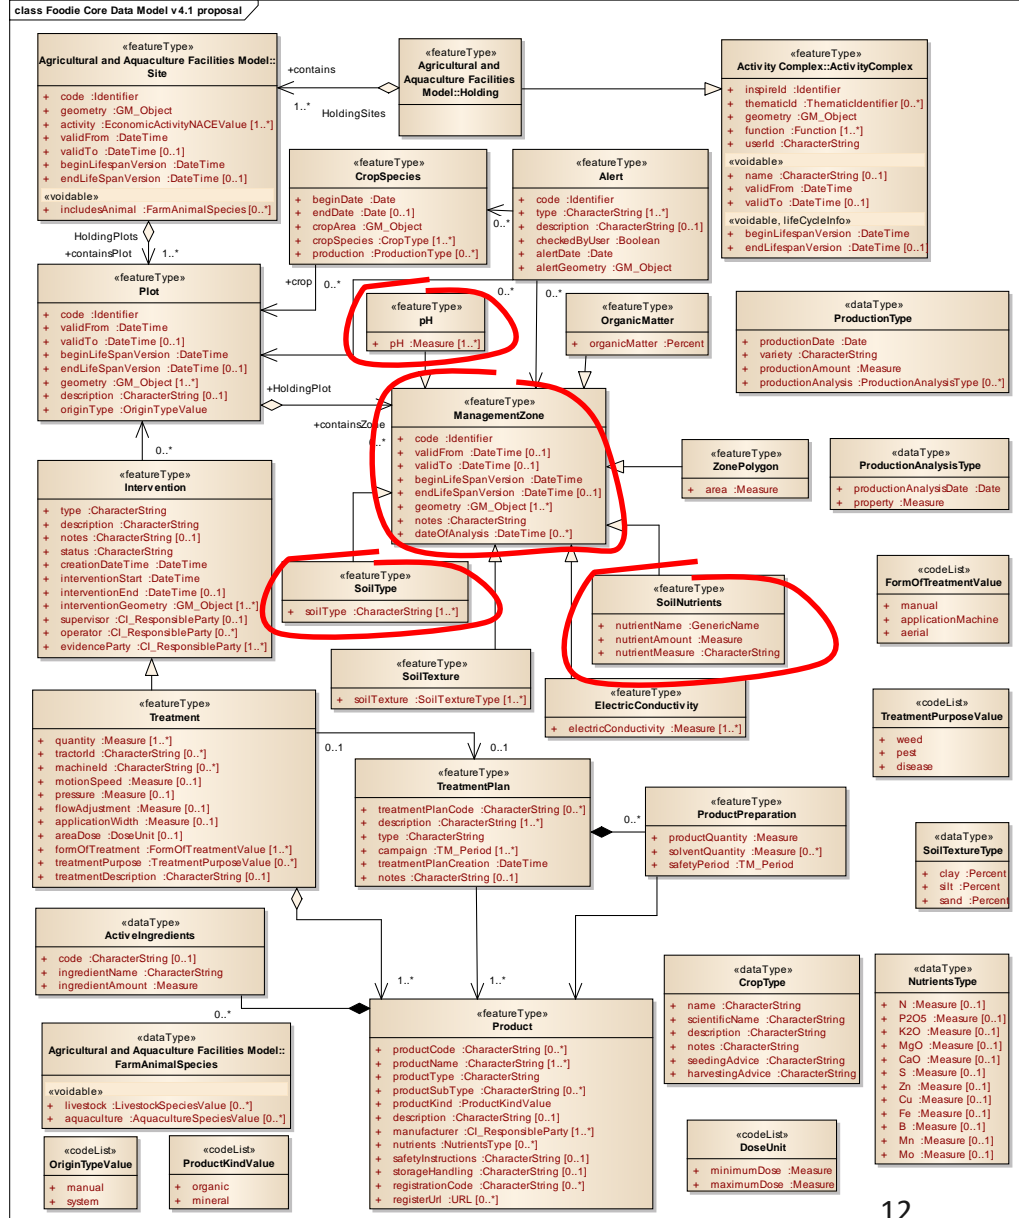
class Foodie Core Data Model v4.1 proposal

«featureType»
Agricultural and Aquaculture Facilities Model::Site
+ code :Identifier
+ geometry :GM_Object
+ activity :EconomicActivityNACEValue [1..*]
+ validFrom :DateTime
+ validTo :DateTime [0..1]
+ beginLifespanVersion :DateTime
+ endLifeSpanVersion :DateTime [0..1]
«voidable»
+ includesAnimal :FarmAnimalSpecies [0..*]

+contains
1..*
HoldingSites

«featureType»
Agricultural and Aquaculture Facilities Model::Holding

«featureType»
Activity Complex::ActivityComplex
+ inspireId :Identifier
+ thematicId :ThematicIdentifier [0..*]
+ geometry :GM_Object
+ function :Function [1..*]
+ userId :CharacterString
«voidable»
+ name :CharacterString [0..1]
+ validFrom :DateTime
+ validTo :DateTime [0..1]
«voidable, lifeCycleInfo»
+ beginLifespanVersion :DateTime
+ endLifespanVersion :DateTime [0..1]

«featureType»
CropSpecies
+ beginDate :Date
+ endDate :Date [0..1]
+ cropArea :GM_Object
+ cropSpecies :CropType [1..*]
+ production :ProductionType [0..*]

«featureType»
Alert
+ code :Identifier
+ type :CharacterString [1..*]
+ description :CharacterString [0..1]
+ checkedByUser :Boolean
+ alertDate :Date
+ alertGeometry :GM_Object

0..*

HoldingPlots
+containsPlot
1..*

«featureType»
Plot
+ code :Identifier
+ validFrom :DateTime
+ validTo :DateTime [0..1]
+ beginLifeSpanVersion :DateTime
+ endLifeSpanVersion :DateTime [0..1]
+ geometry :GM_Object [1..*]
+ description :CharacterString [0..1]
+ originType :OriginTypeValue

+crop
0..*
0..*
0..*

«featureType»
pH
+ pH :Measure [1..*]

«featureType»
OrganicMatter
+ organicMatter :Percent

«dataType»
ProductionType
+ productionDate :Date
+ variety :CharacterString
+ productionAmount :Measure
+ productionAnalysis :ProductionAnalysisType [0..*]

+HoldingPlot
+containsZone
0..*

«featureType»
ManagementZone
+ code :Identifier
+ validFrom :DateTime [0..1]
+ validTo :DateTime [0..1]
+ beginLifeSpanVersion :DateTime
+ endLifeSpanVersion :DateTime [0..1]
+ geometry :GM_Object [1..*]
+ notes :CharacterString
+ dateOfAnalysis :DateTime [0..*]

«featureType»
ZonePolygon
+ area :Measure

«dataType»
ProductionAnalysisType
+ productionAnalysisDate :Date
+ property :Measure

0..*

«featureType»
Intervention
+ type :CharacterString
+ description :CharacterString
+ notes :CharacterString [0..1]
+ status :CharacterString
+ creationDateTime :DateTime
+ interventionStart :DateTime
+ interventionEnd :DateTime [0..1]
+ interventionGeometry :GM_Object [1..*]
+ supervisor :CI_ResponsibleParty [0..1]
+ operator :CI_ResponsibleParty [0..*]
+ evidenceParty :CI_ResponsibleParty [1..*]

«featureType»
SoilType
+ soilType :CharacterString [1..*]

«featureType»
SoilNutrients
+ nutrientName :GenericName
+ nutrientAmount :Measure
+ nutrientMeasure :CharacterString

«codeList»
FormOfTreatmentValue
+ manual
+ applicationMachine
+ aerial

«featureType»
SoilTexture
+ soilTexture :SoilTextureType [1..*]

«featureType»
ElectricConductivity
+ electricConductivity :Measure [1..*]

«codeList»
TreatmentPurposeValue
+ weed
+ pest
+ disease

«featureType»
Treatment
+ quantity :Measure [1..*]
+ tractorId :CharacterString [0..*]
+ machineId :CharacterString [0..*]
+ motionSpeed :Measure [0..1]
+ pressure :Measure [0..1]
+ flowAdjustment :Measure [0..1]
+ applicationWidth :Measure [0..1]
+ areaDose :DoseUnit [0..1]
+ formOfTreatment :FormOfTreatmentValue [1..*]
+ treatmentPurpose :TreatmentPurposeValue [0..*]
+ treatmentDescription :CharacterString [0..1]

0..1
0..1

«featureType»
TreatmentPlan
+ treatmentPlanCode :CharacterString [0..*]
+ description :CharacterString [1..*]
+ type :CharacterString
+ campaign :TM_Period [1..*]
+ treatmentPlanCreation :DateTime
+ notes :CharacterString [0..1]

0..*

«featureType»
ProductPreparation
+ productQuantity :Measure
+ solventQuantity :Measure [0..*]
+ safetyPeriod :TM_Period

«dataType»
SoilTextureType
+ clay :Percent
+ silt :Percent
+ sand :Percent

«dataType»
ActiveIngredients
+ code :CharacterString [0..1]
+ ingredientName :CharacterString
+ ingredientAmount :Measure

1..*
1..*
0..*

«dataType»
CropType
+ name :CharacterString
+ scientificName :CharacterString
+ description :CharacterString
+ notes :CharacterString
+ seedingAdvice :CharacterString
+ harvestingAdvice :CharacterString

«dataType»
NutrientsType
+ N :Measure [0..1]
+ P2O5 :Measure [0..1]
+ K2O :Measure [0..1]
+ MgO :Measure [0..1]
+ CaO :Measure [0..1]
+ S :Measure [0..1]
+ Zn :Measure [0..1]
+ Cu :Measure [0..1]
+ Fe :Measure [0..1]
+ B :Measure [0..1]
+ Mn :Measure [0..1]
+ Mo :Measure [0..1]

«dataType»
Agricultural and Aquaculture Facilities Model::FarmAnimalSpecies
«voidable»
+ livestock :LivestockSpeciesValue [0..*]
+ aquaculture :AquacultureSpeciesValue [0..*]

«featureType»
Product
+ productCode :CharacterString [0..*]
+ productName :CharacterString [1..*]
+ productType :CharacterString
+ productSubType :CharacterString [0..*]
+ productKind :ProductKindValue
+ description :CharacterString [0..1]
+ manufacturer :CI_ResponsibleParty [1..*]
+ nutrients :NutrientsType [0..*]
+ safetyInstructions :CharacterString [0..1]
+ storageHandling :CharacterString [0..1]
+ registrationCode :CharacterString [0..*]
+ registerUrl :URL [0..*]

«codeList»
OriginTypeValue
+ manual
+ system

«codeList»
ProductKindValue
+ organic
+ mineral

«codeList»
DoseUnit
+ minimumDose :Measure
+ maximumDose :Measure

12